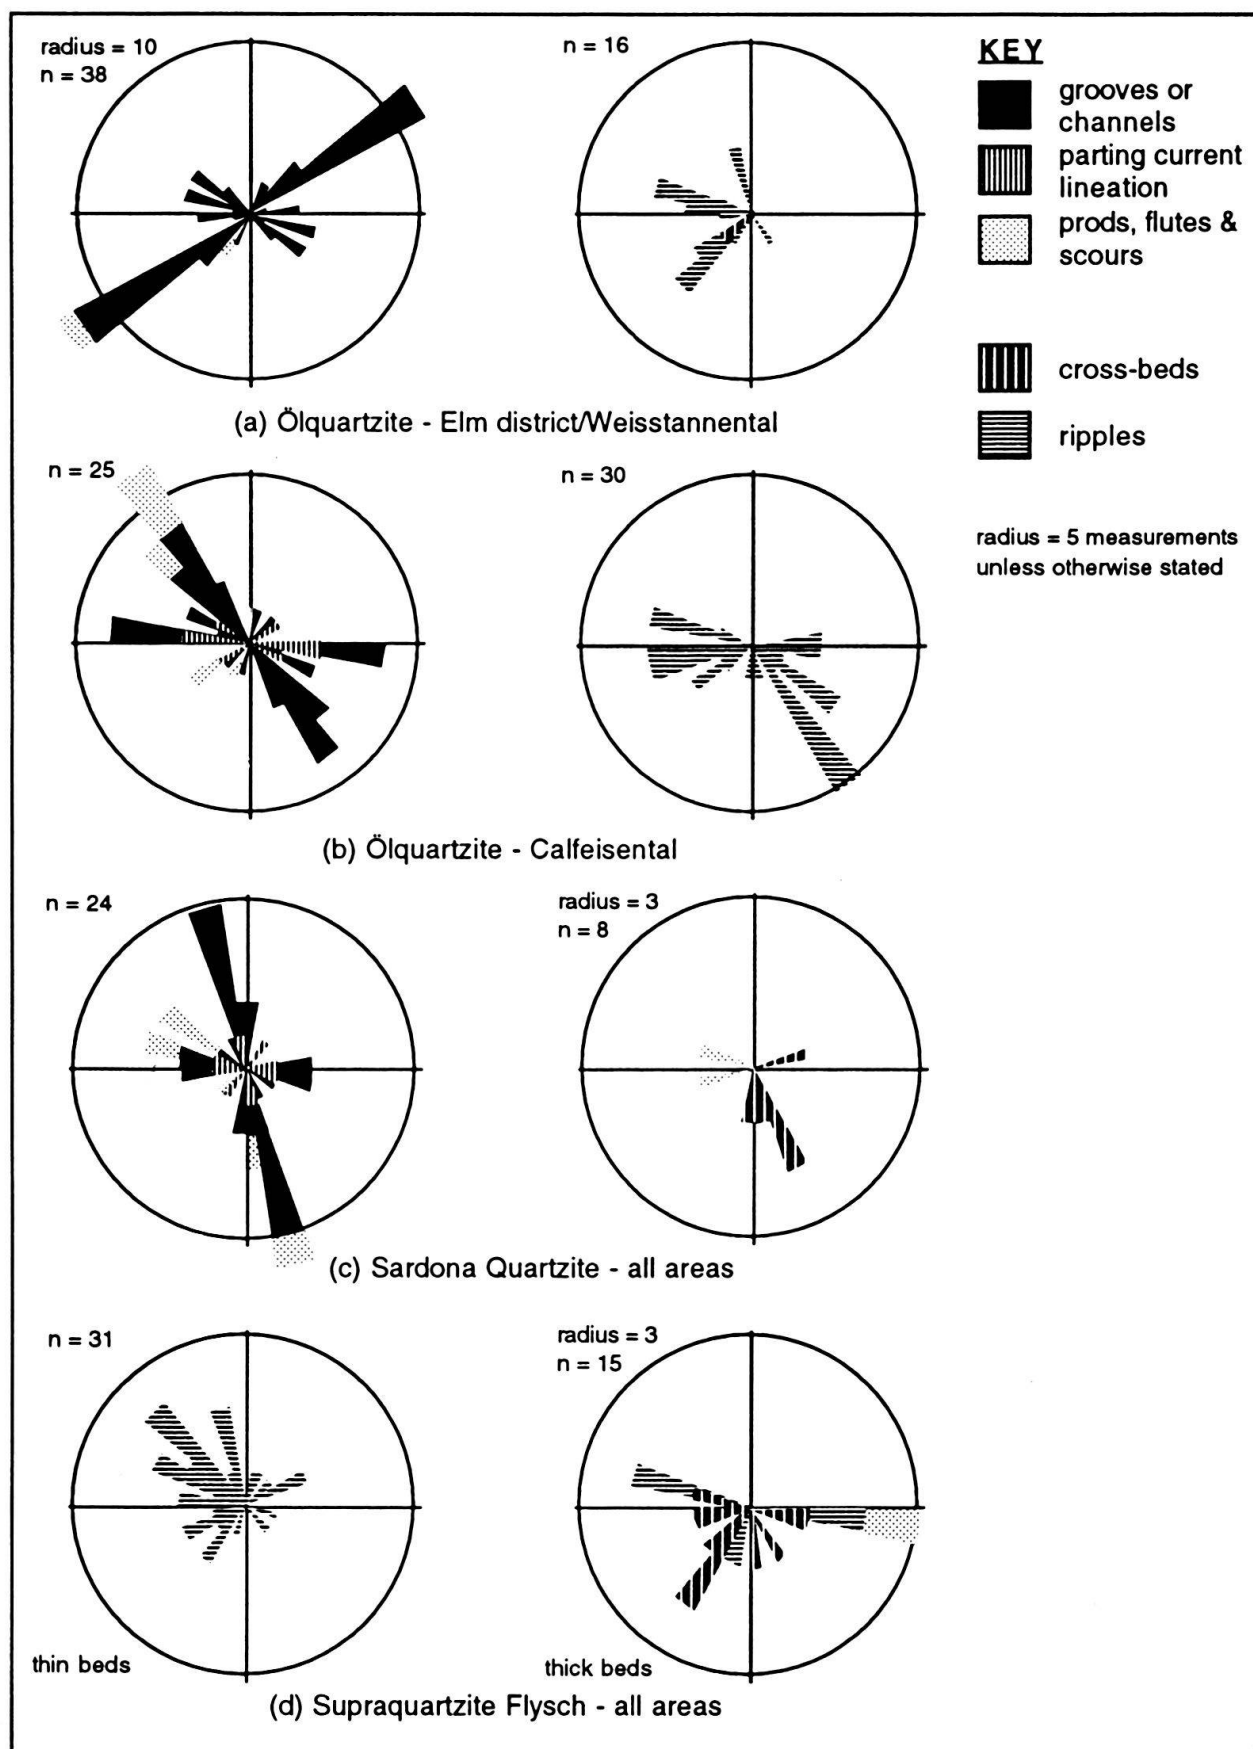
radius = 10
n = 38

n = 16

KEY
grooves or channels
parting current lineation
prods, flutes & scours

cross-beds
ripples

radius = 5 measurements unless otherwise stated

(a) Ölquartzite - Elm district/Weisstannental

n = 25

n = 30

(b) Ölquartzite - Calfeisental

n = 24

radius = 3
n = 8

(c) Sardona Quartzite - all areas

n = 31

radius = 3
n = 15

thin beds

thick beds

(d) Supraquartzite Flysch - all areas